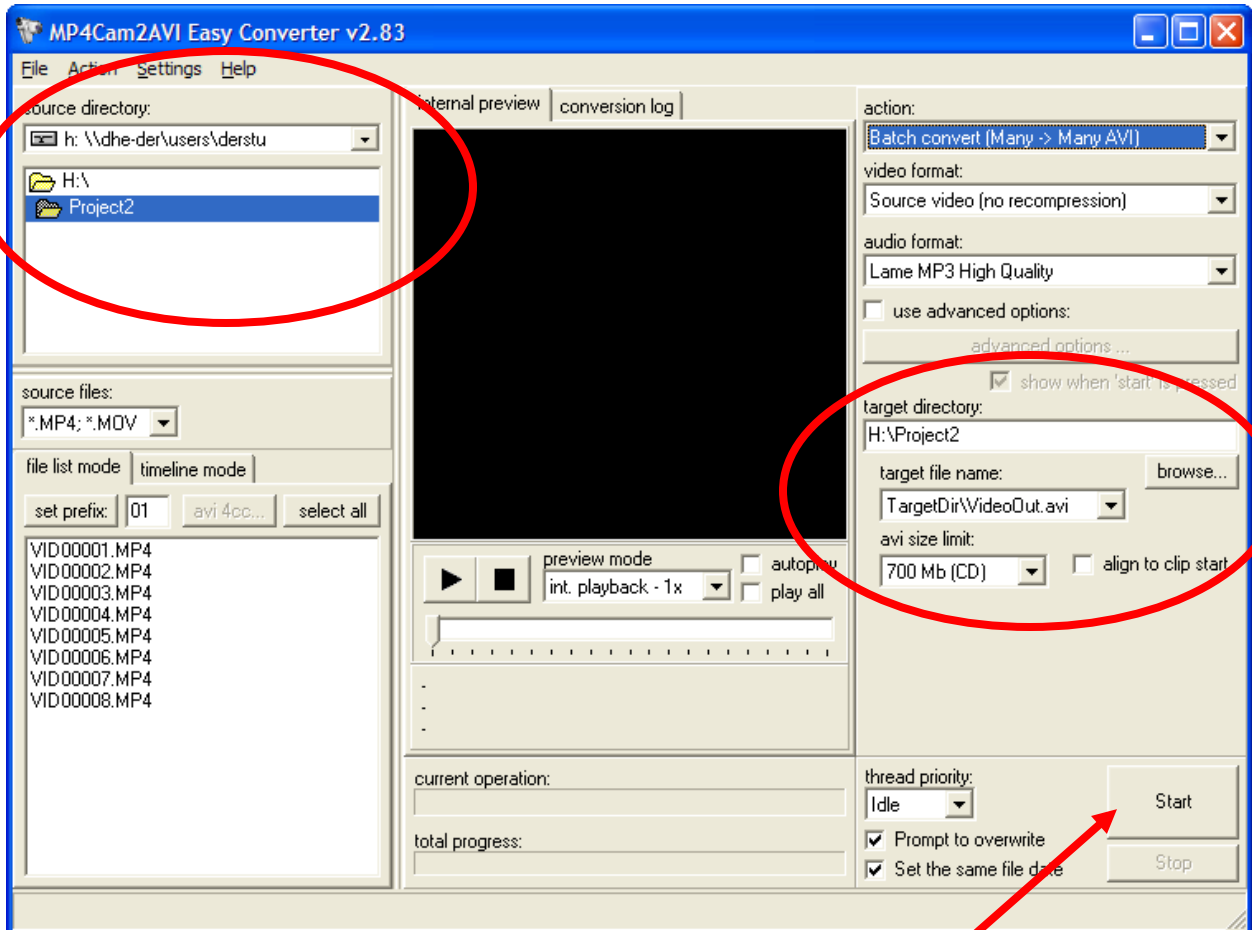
MP4Cam2AVI Easy Converter v2.83

File Action Settings Help

source directory:
h: \\dhe-der\users\derstu
H:\
Project2

source files:
*.MP4; *.MOV

file list mode | timeline mode

set prefix: 01 avi 4cc... select all

VID00001.MP4
VID00002.MP4
VID00003.MP4
VID00004.MP4
VID00005.MP4
VID00006.MP4
VID00007.MP4
VID00008.MP4

internal preview | conversion log

preview mode
int. playback - 1x
autoplay
play all

-
-
-

current operation:

total progress:

action:
Batch convert (Many -> Many AVI)
video format:
Source video (no recompression)
audio format:
Lame MP3 High Quality
use advanced options:
advanced options ...
show when 'start' is pressed
target directory:
H:\Project2
target file name:
browse...
TargetDir\VideoOut.avi
avi size limit:
700 Mb (CD)
align to clip start

thread priority:
Idle
Prompt to overwrite
Set the same file date

Start
Stop